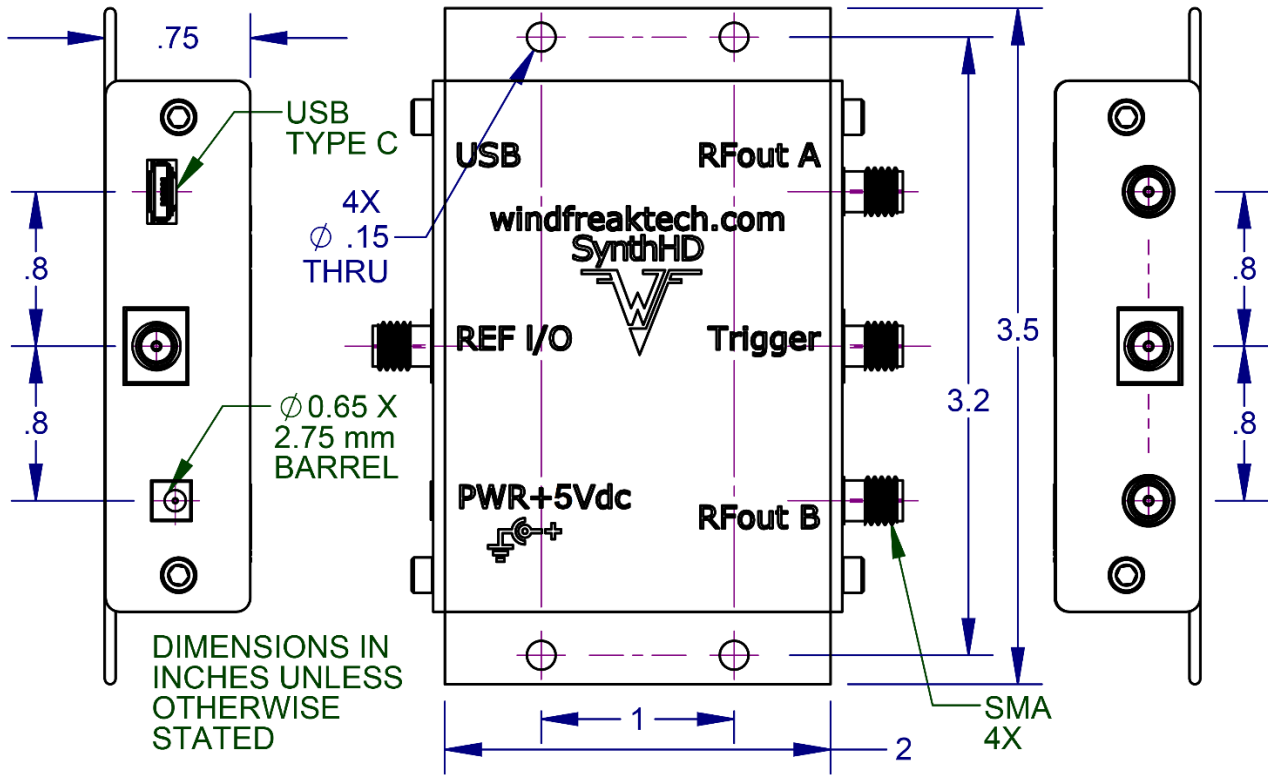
.75

USB TYPE C

.8

.8

$\varnothing$0.65 X 2.75 mm BARREL

DIMENSIONS IN INCHES UNLESS OTHERWISE STATED

USB

4X $\varnothing$ .15 THRU

RFout A

windfreaktech.com

SynthHD

REF I/O

Trigger

PWR+5Vdc

RFout B

3.2

3.5

1

2

SMA 4X

.8

.8